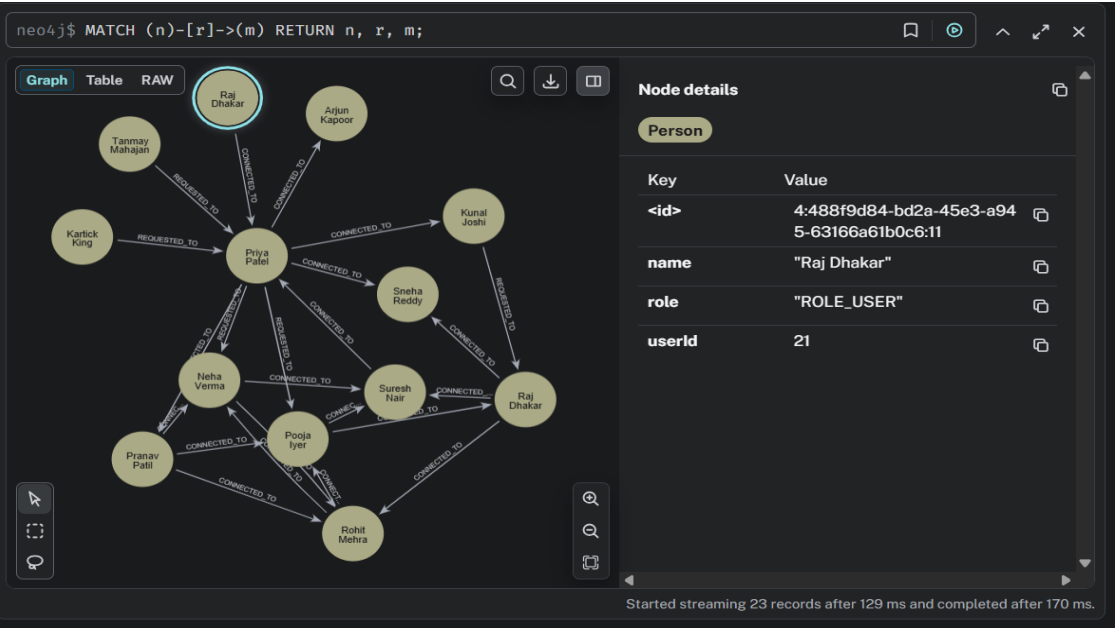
neo4j$ MATCH (n)-[r]->(m) RETURN n, r, m;

Graph Table RAW

Raj Dhakar
Arjun Kapoor
Tanmay Mahajan
Kartick King
Priya Patel
Kunal Joshi
Sneha Reddy
Neha Verma
Suresh Nair
Raj Dhakar
Pranav Patil
Pooja Iyer
Rohit Mehra

CONNECTED_TO
CONNECTED_TO
REQUESTED_TO
REQUESTED_TO
CONNECTED_TO
CONNECTED_TO
CONNECTED_TO
REQUESTED_TO
CONNECTED_TO
REQUESTED_TO
REQUESTED_TO
REQUESTED_TO
CONNECTED_TO
CONNECTED_TO
CONNECTED_TO
CONNEC
CONNECTED_TO
CONNECTED_TO
CONNECTED_TO
CONNECTED_TO
CONNECT
CONNEC
TO

Node details

Person

| Key | Value |
|---|---|
| <id> | 4:488f9d84-bd2a-45e3-a945-63166a61b0c6:11 |
| name | "Raj Dhakar" |
| role | "ROLE_USER" |
| userId | 21 |

Started streaming 23 records after 129 ms and completed after 170 ms.